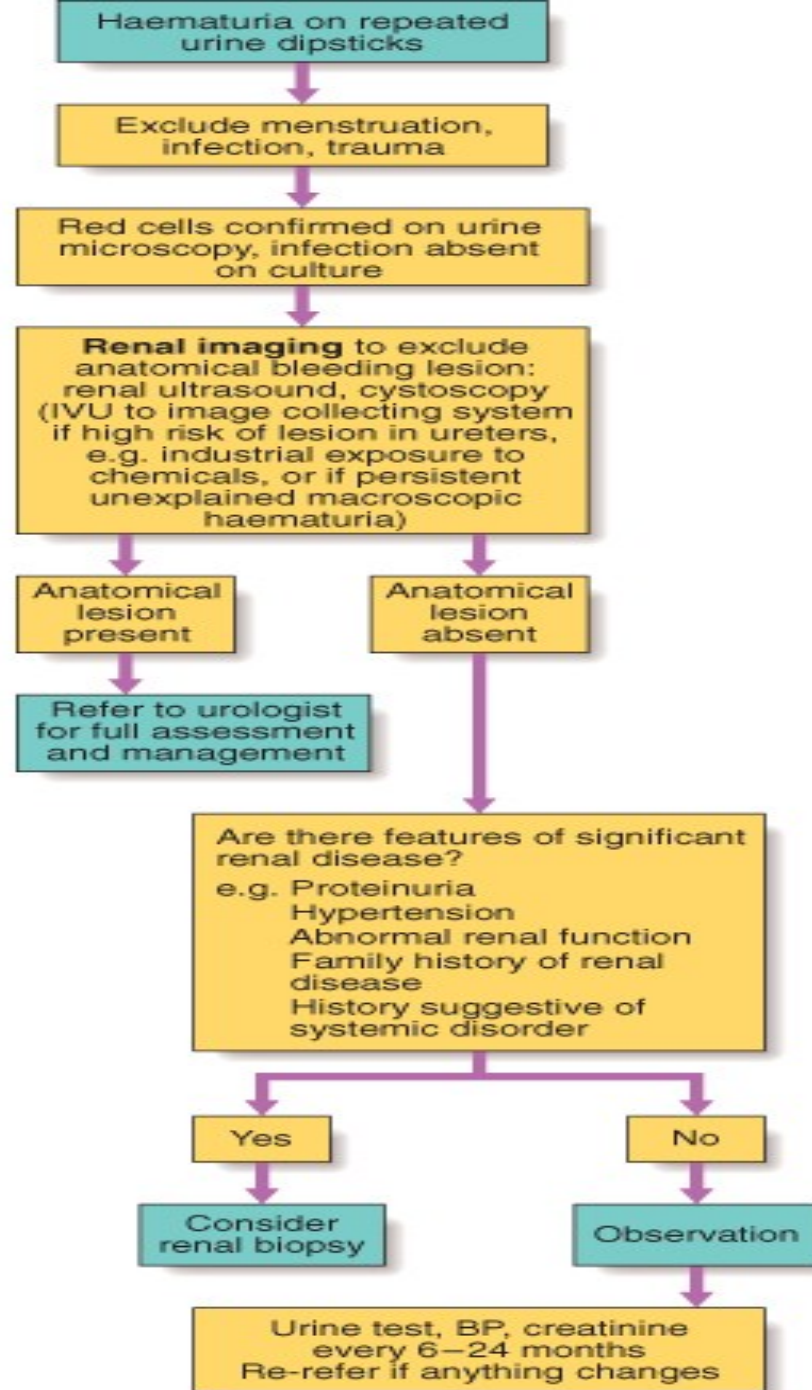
Haematuria on repeated urine dipsticks

Exclude menstruation, infection, trauma

Red cells confirmed on urine microscopy, infection absent on culture

**Renal imaging** to exclude anatomical bleeding lesion: renal ultrasound, cystoscopy (IVU to image collecting system if high risk of lesion in ureters, e.g. industrial exposure to chemicals, or if persistent unexplained macroscopic haematuria)

Anatomical lesion present

Refer to urologist for full assessment and management

Anatomical lesion absent

Are there features of significant renal disease?
e.g. Proteinuria
Hypertension
Abnormal renal function
Family history of renal disease
History suggestive of systemic disorder

Yes

Consider renal biopsy

No

Observation

Urine test, BP, creatinine every 6–24 months
Re-refer if anything changes